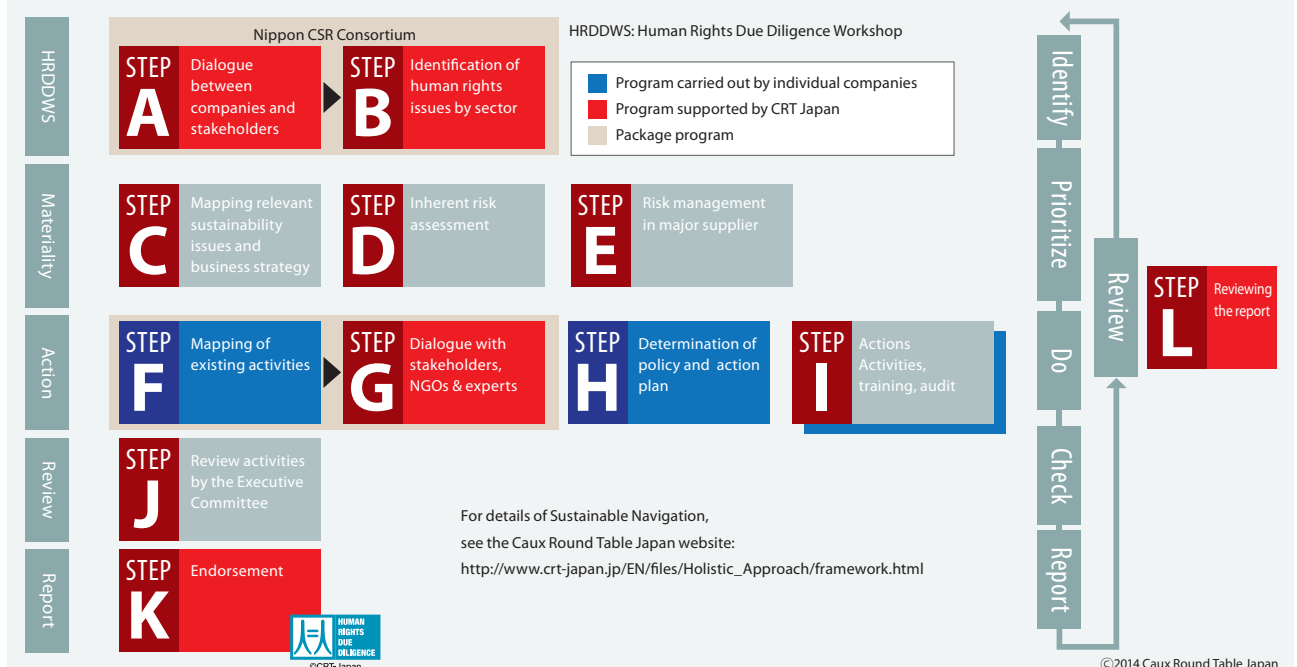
HRDDWS

Nippon CSR Consortium

STEP A Dialogue between companies and stakeholders

STEP B Identification of human rights issues by sector

HRDDWS: Human Rights Due Diligence Workshop

Program carried out by individual companies
Program supported by CRT Japan
Package program

Materiality

STEP C Mapping relevant sustainability issues and business strategy

STEP D Inherent risk assessment

STEP E Risk management in major supplier

Action

STEP F Mapping of existing activities

STEP G Dialogue with stakeholders, NGOs & experts

STEP H Determination of policy and action plan

STEP I Actions Activities, training, audit

Review

STEP J Review activities by the Executive Committee

Report

STEP K Endorsement

For details of Sustainable Navigation, see the Caux Round Table Japan website: http://www.crt-japan.jp/EN/files/Holistic_Approach/framework.html

HUMAN RIGHTS DUE DILIGENCE
©CRT-Japan

Identify
Prioritize
Do
Check
Report
Review

STEP L Reviewing the report

©2014 Caux Round Table Japan